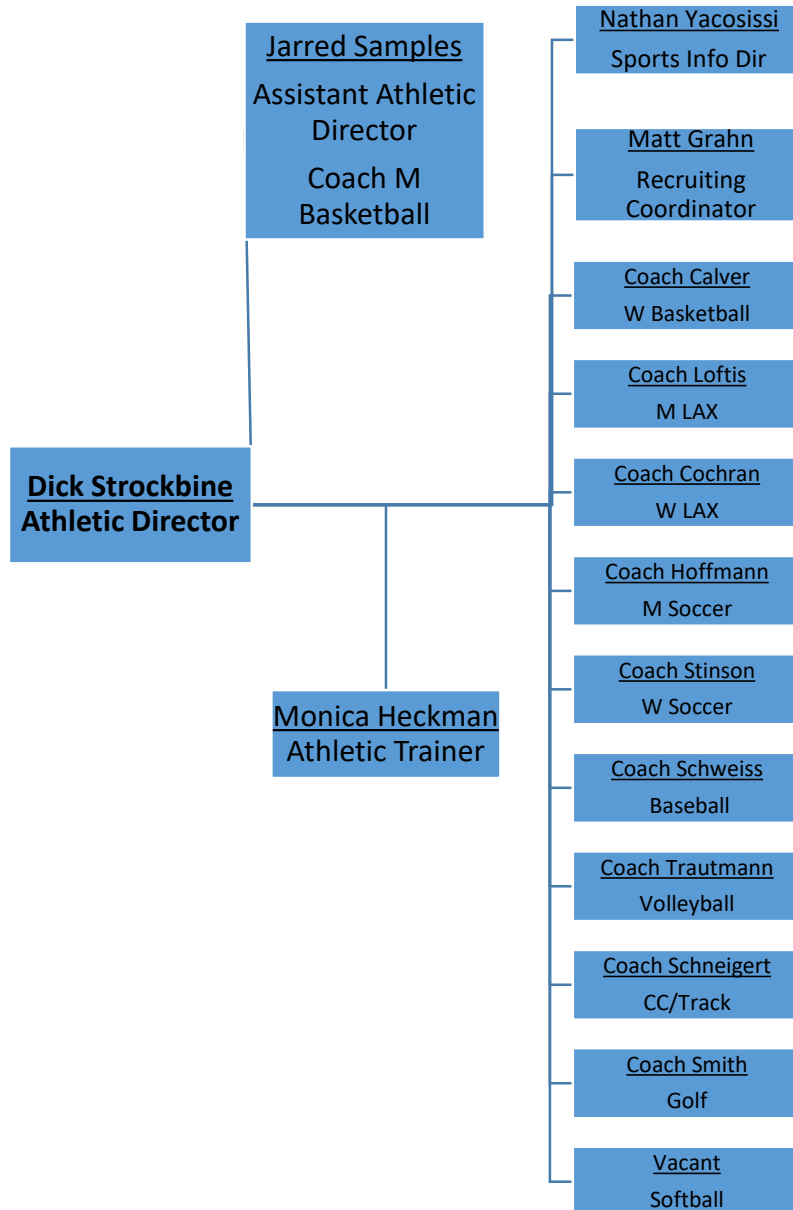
Jarred Samples
Assistant Athletic Director
Coach M Basketball

Dick Strockbine
Athletic Director

Monica Heckman
Athletic Trainer

Nathan Yacosissi
Sports Info Dir

Matt Grahn
Recruiting Coordinator

Coach Calver
W Basketball

Coach Loftis
M LAX

Coach Cochran
W LAX

Coach Hoffmann
M Soccer

Coach Stinson
W Soccer

Coach Schweiss
Baseball

Coach Trautmann
Volleyball

Coach Schneigert
CC/Track

Coach Smith
Golf

Vacant
Softball